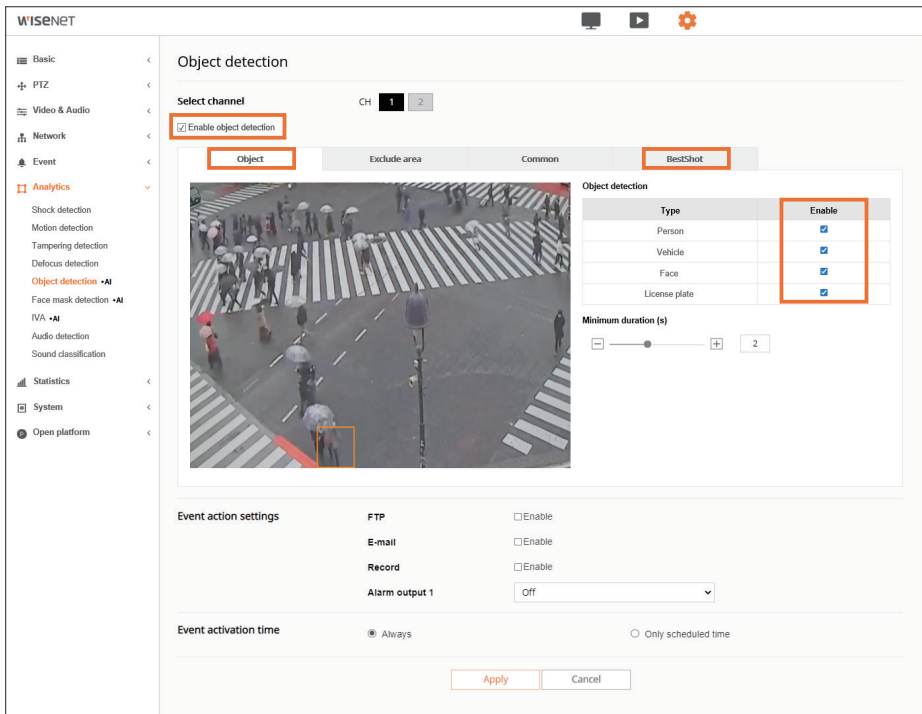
WISENET

Basic
PTZ
Video & Audio
Network
Event
Analytics
Shock detection
Motion detection
Tampering detection
Defocus detection
Object detection •AI
Face mask detection •AI
IVA •AI
Audio detection
Sound classification
Statistics
System
Open platform

Object detection

Select channel
CH 1 2

☑ Enable object detection

Object | Exclude area | Common | BestShot

Object detection

| Type | Enable |
|---|---|
| Person | ☑ |
| Vehicle | ☑ |
| Face | ☑ |
| License plate | ☑ |

Minimum duration (s)
2

Event action settings
FTP ☐Enable
E-mail ☐Enable
Record ☐Enable
Alarm output 1 Off

Event activation time
Always
Only scheduled time

Apply Cancel